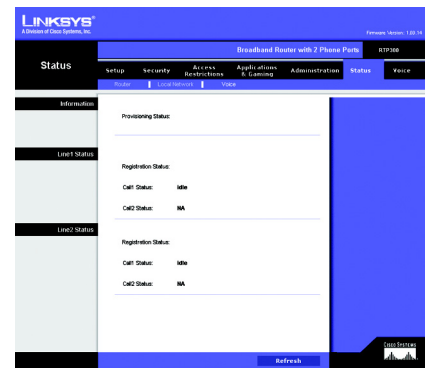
LINKSYS®
A Division of Cisco Systems, Inc.

Firmware Version: 1.03.14

Broadband Router with 2 Phone Ports | RTP300

Status

Setup | Security | Access Restrictions | Applications & Gaming | Administration | Status | Voice

Router | Local Network | Voice

Information

Provisioning Status:

Line1 Status

Registration Status:

Call1 Status: Idle

Call2 Status: NA

Line2 Status

Registration Status:

Call1 Status: Idle

Call2 Status: NA

Refresh

Cisco Systems